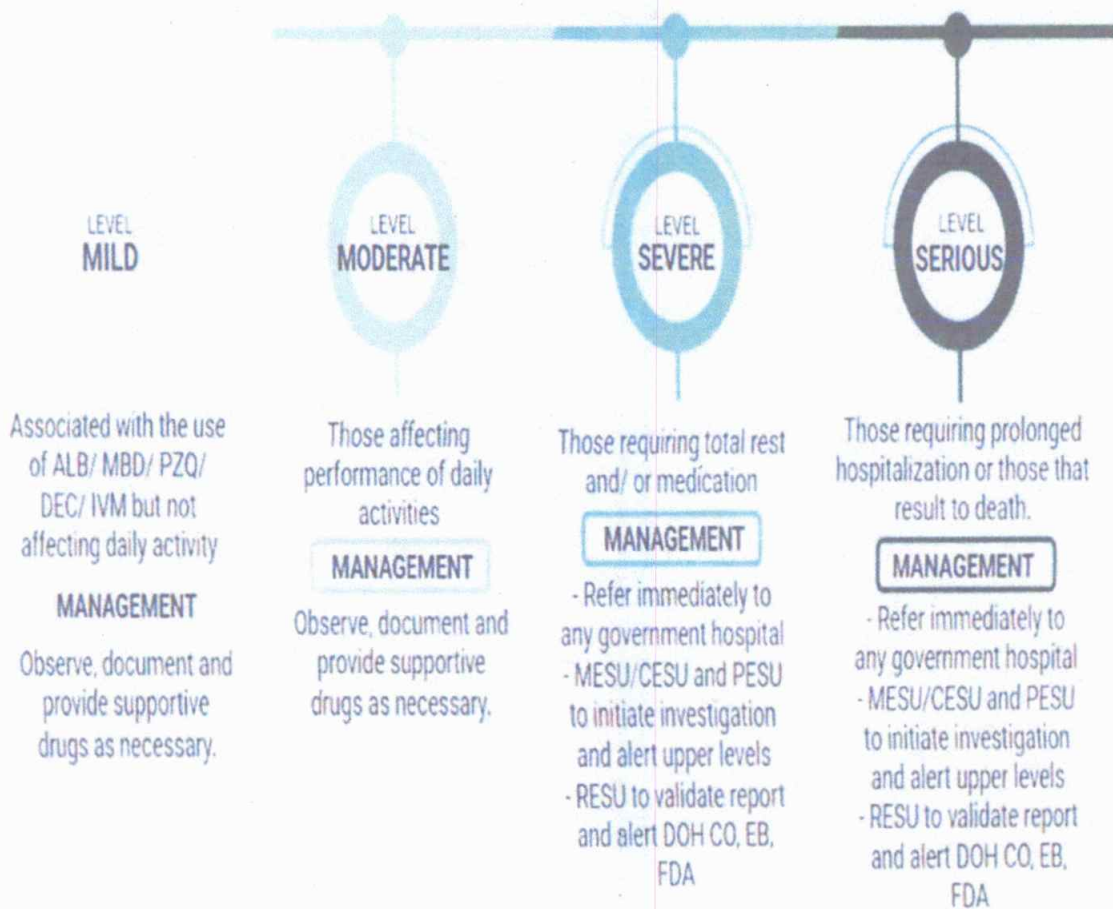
LEVEL
MILD

Associated with the use of ALB/ MBD/ PZQ/ DEC/ IVM but not affecting daily activity

MANAGEMENT

Observe, document and provide supportive drugs as necessary.

LEVEL
MODERATE

Those affecting performance of daily activities

MANAGEMENT

Observe, document and provide supportive drugs as necessary.

LEVEL
SEVERE

Those requiring total rest and/ or medication

MANAGEMENT

- Refer immediately to any government hospital
- MESU/CESU and PESU to initiate investigation and alert upper levels
- RESU to validate report and alert DOH CO, EB, FDA

LEVEL
SERIOUS

Those requiring prolonged hospitalization or those that result to death.

MANAGEMENT

- Refer immediately to any government hospital
- MESU/CESU and PESU to initiate investigation and alert upper levels
- RESU to validate report and alert DOH CO, EB, FDA